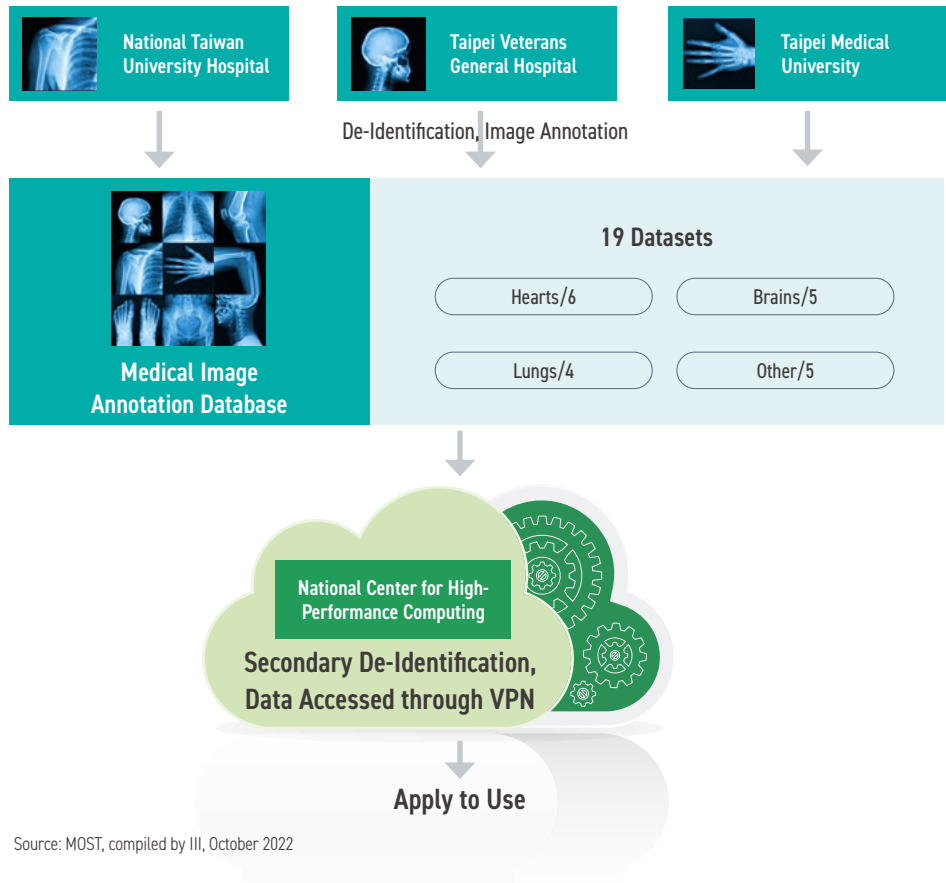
National Taiwan University Hospital

Taipei Veterans General Hospital

Taipei Medical University

De-Identification, Image Annotation

Medical Image Annotation Database

19 Datasets

Hearts/6

Brains/5

Lungs/4

Other/5

National Center for High-Performance Computing

Secondary De-Identification, Data Accessed through VPN

Apply to Use

Source: MOST, compiled by III, October 2022